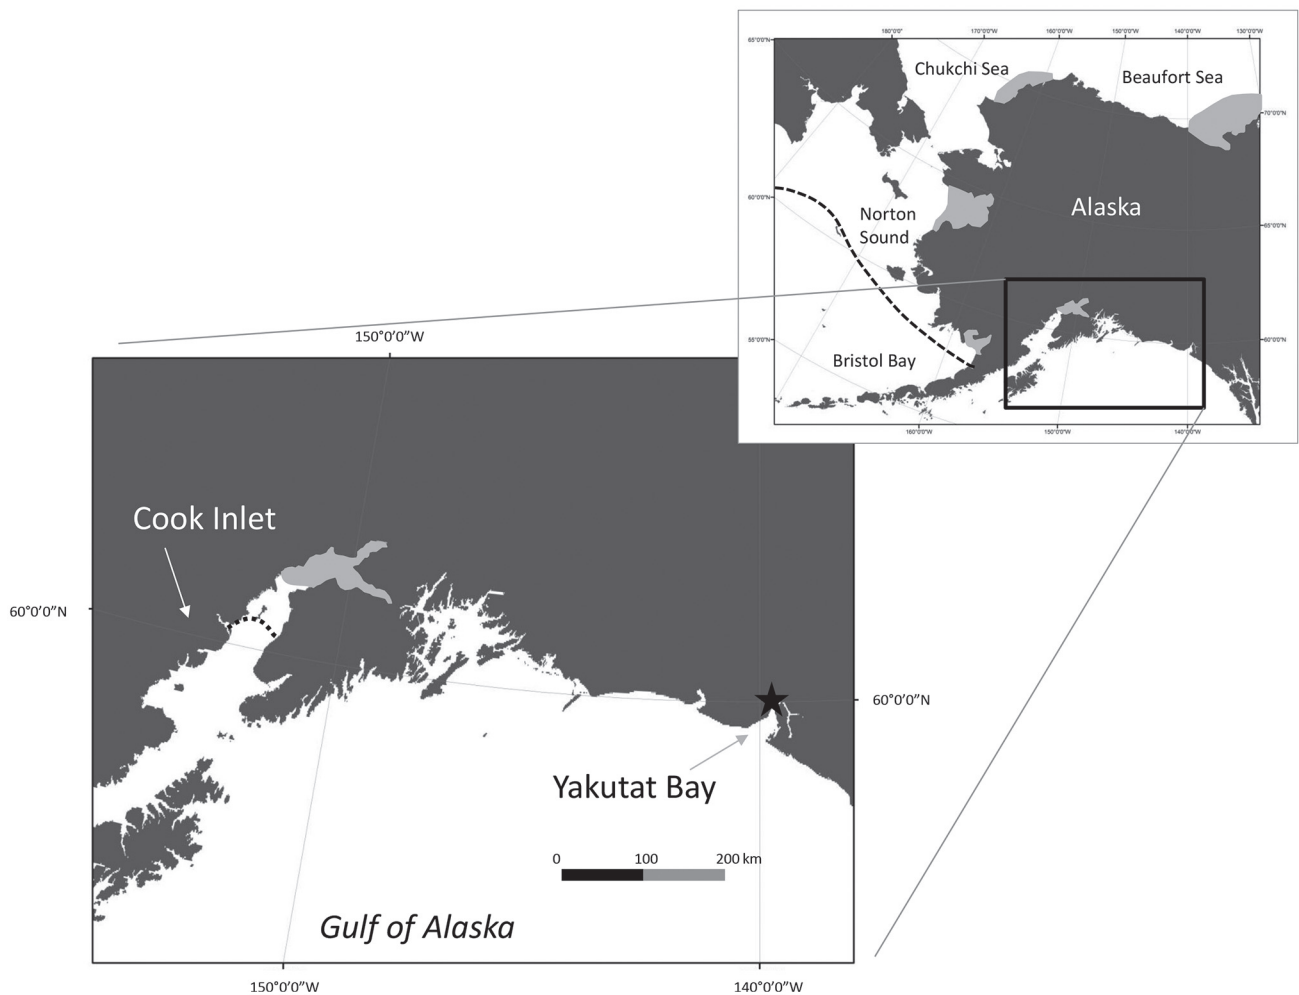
180°0'0"
170°0'0"W
160°0'0"W
150°0'0"W
140°0'0"W
130°0'0"W
65°0'0"N
Chukchi Sea
Beaufort Sea
70°0'0"N
60°0'0"N
Norton Sound
Alaska
65°0'0"N
55°0'0"N
Bristol Bay
60°0'0"N
160°0'0"W
150°0'0"W
140°0'0"W

150°0'0"W
Cook Inlet
60°0'0"N
60°0'0"N
Yakutat Bay
0
100
200 km
Gulf of Alaska
150°0'0"W
140°0'0"W